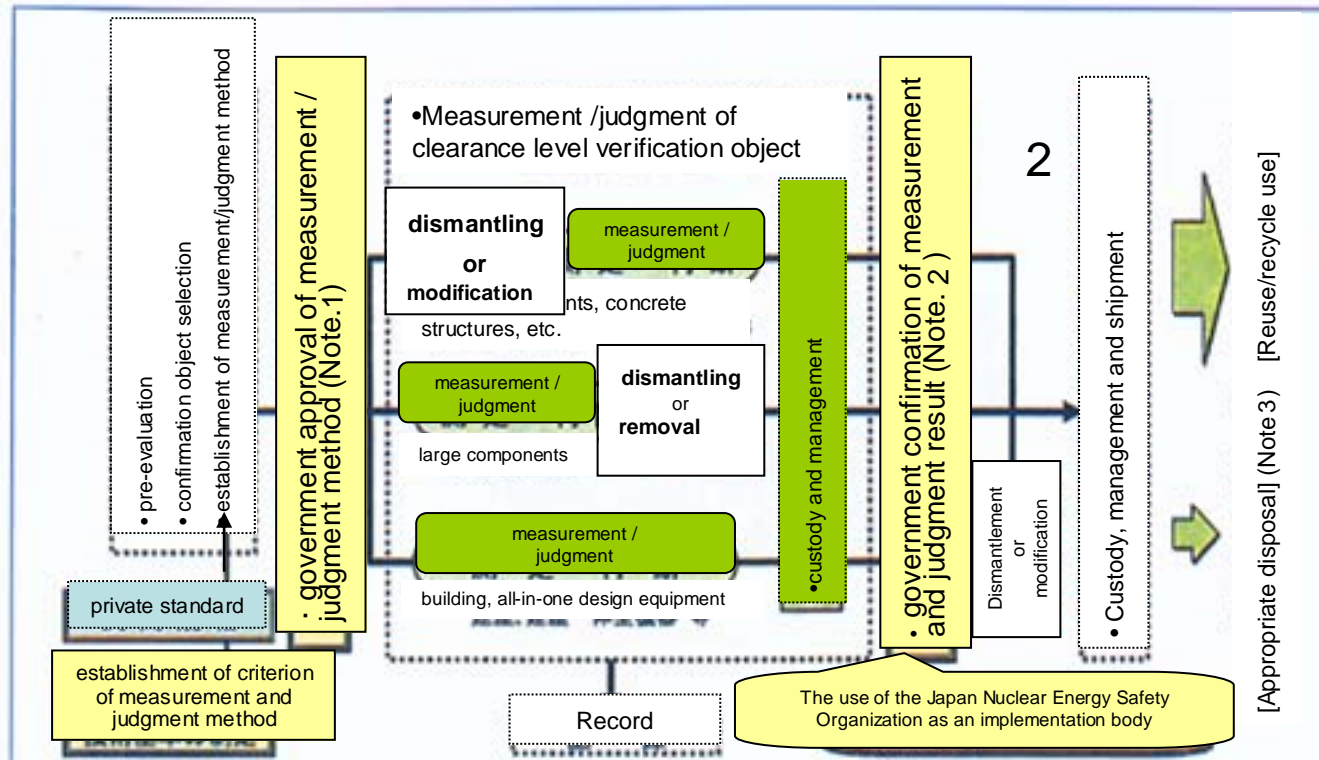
• pre-evaluation
• confirmation object selection
• establishment of measurement/judgment method

· government approval of measurement / judgment method (Note.1)

•Measurement /judgment of clearance level verification object

2

dismantling
or
modification

measurement / judgment

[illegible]nts, concrete structures, etc.

measurement / judgment

dismantling
or
removal

large components

measurement / judgment

building, all-in-one design equipment

•custody and management

• government confirmation of measurement and judgment result (Note. 2 )

Dismantlement or modification

• Custody, management and shipment

[Reuse/recycle use]

[Appropriate disposal] (Note 3)

private standard

establishment of criterion of measurement and judgment method

Record

The use of the Japan Nuclear Energy Safety Organization as an implementation body